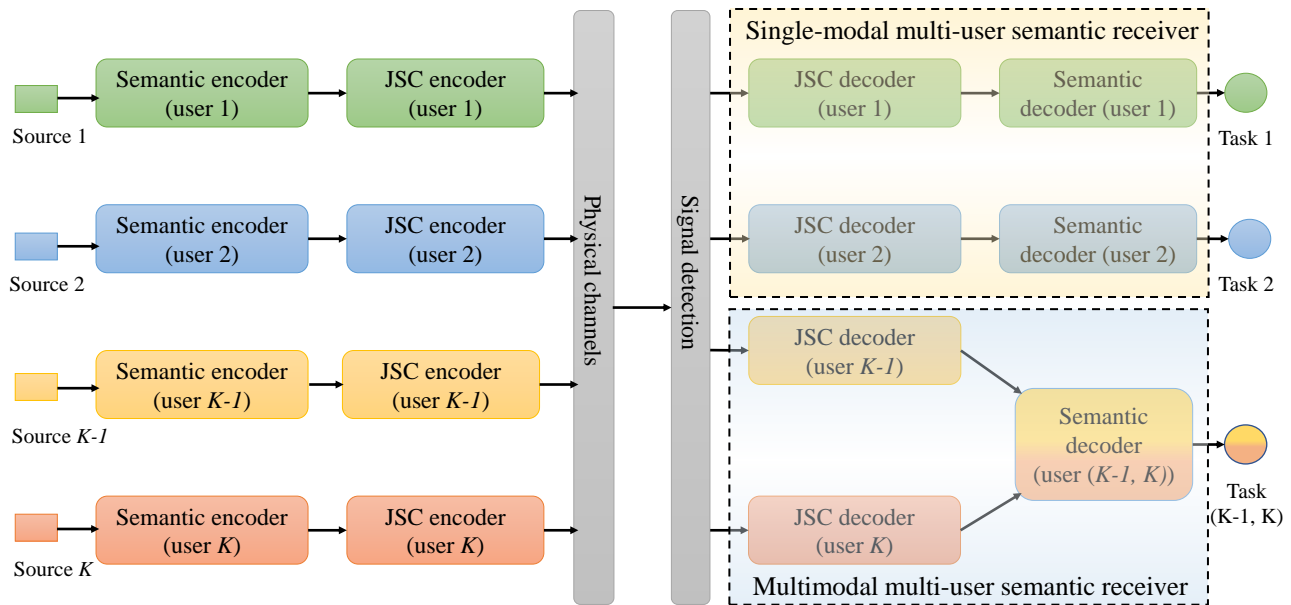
Single-modal multi-user semantic receiver

Source 1

Semantic encoder (user 1)

JSC encoder (user 1)

Physical channels

Signal detection

JSC decoder (user 1)

Semantic decoder (user 1)

Task 1

Source 2

Semantic encoder (user 2)

JSC encoder (user 2)

JSC decoder (user 2)

Semantic decoder (user 2)

Task 2

Source $K$-$1$

Semantic encoder (user $K$-$1$)

JSC encoder (user $K$-$1$)

JSC decoder (user $K$-$1$)

Semantic decoder (user ($K$-$1$, $K$))

Task (K-1, K)

Source $K$

Semantic encoder (user $K$)

JSC encoder (user $K$)

JSC decoder (user $K$)

Multimodal multi-user semantic receiver